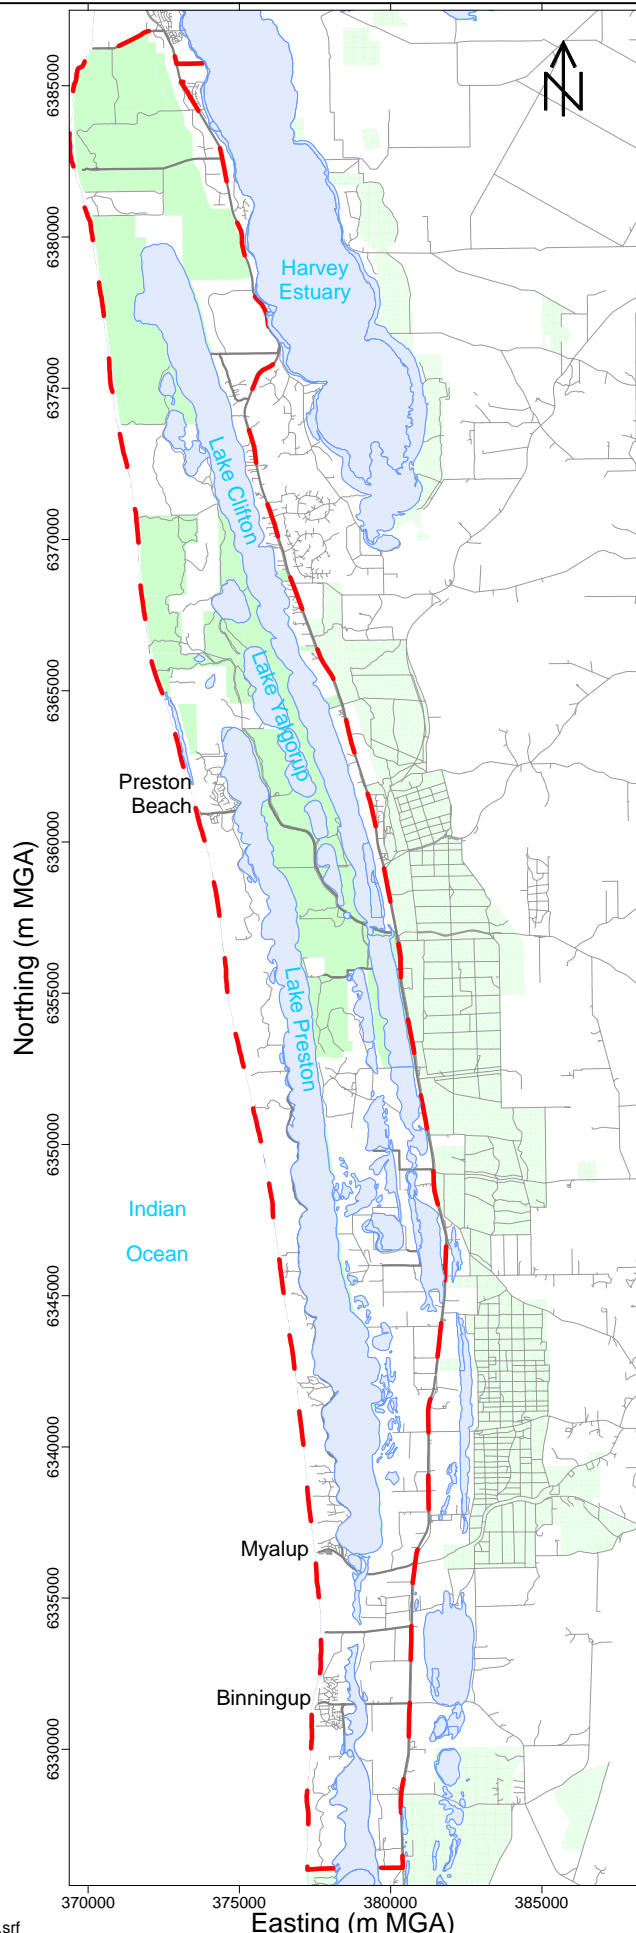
N

6385000
6380000
6375000
6370000
6365000
6360000
6355000
6350000
6345000
6340000
6335000
6330000

Northing (m MGA)

Harvey Estuary

Lake Clifton

Lake Yalgorup

Preston Beach

Lake Preston

Indian Ocean

Myalup

Binningup

370000 375000 380000 385000

Easting (m MGA)

.srf